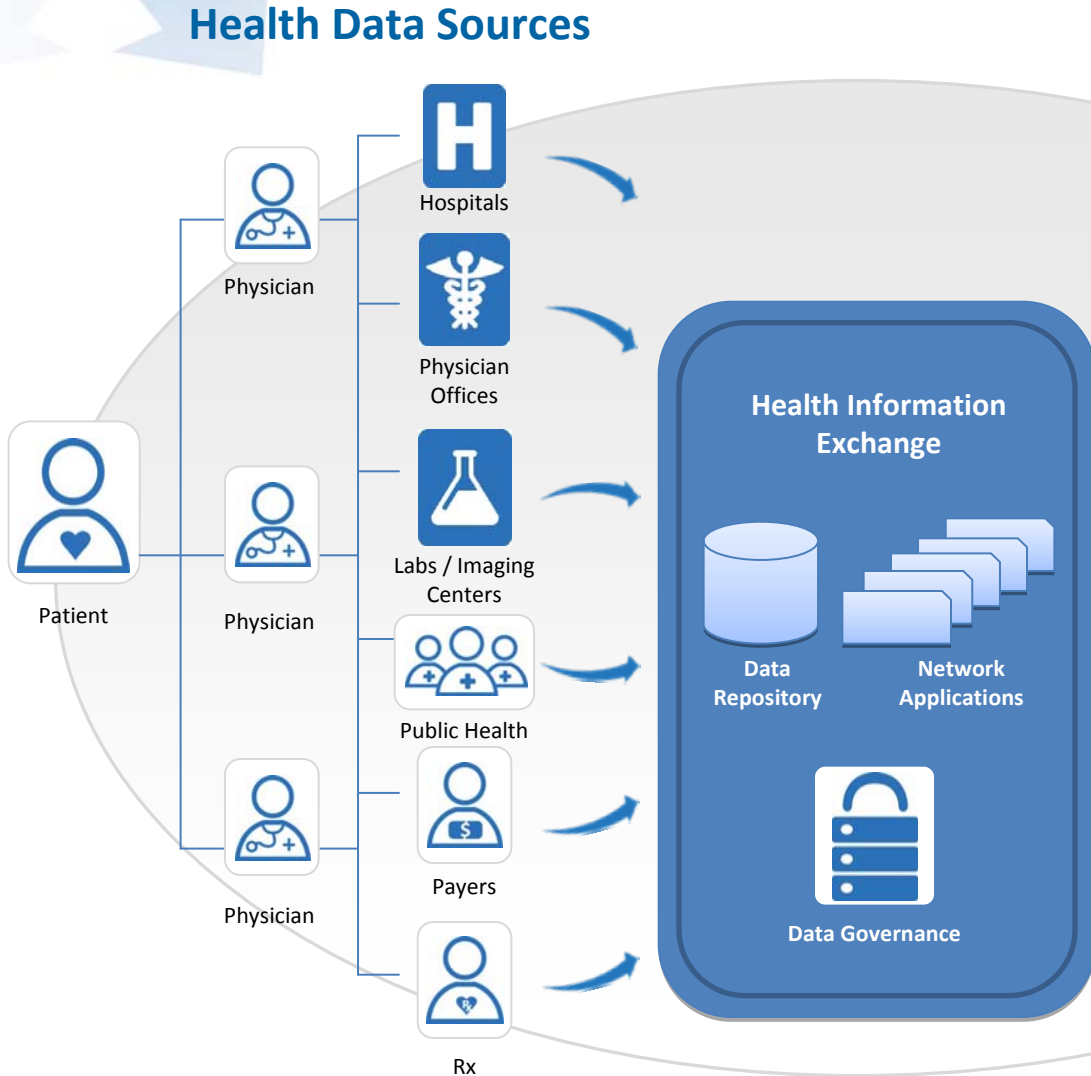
Health Data Sources

Patient

Physician

Physician

Physician

H

Hospitals

Physician Offices

Labs / Imaging Centers

Public Health

$

Payers

℞

Rx

Health Information Exchange

Data Repository

Network Applications

Data Governance